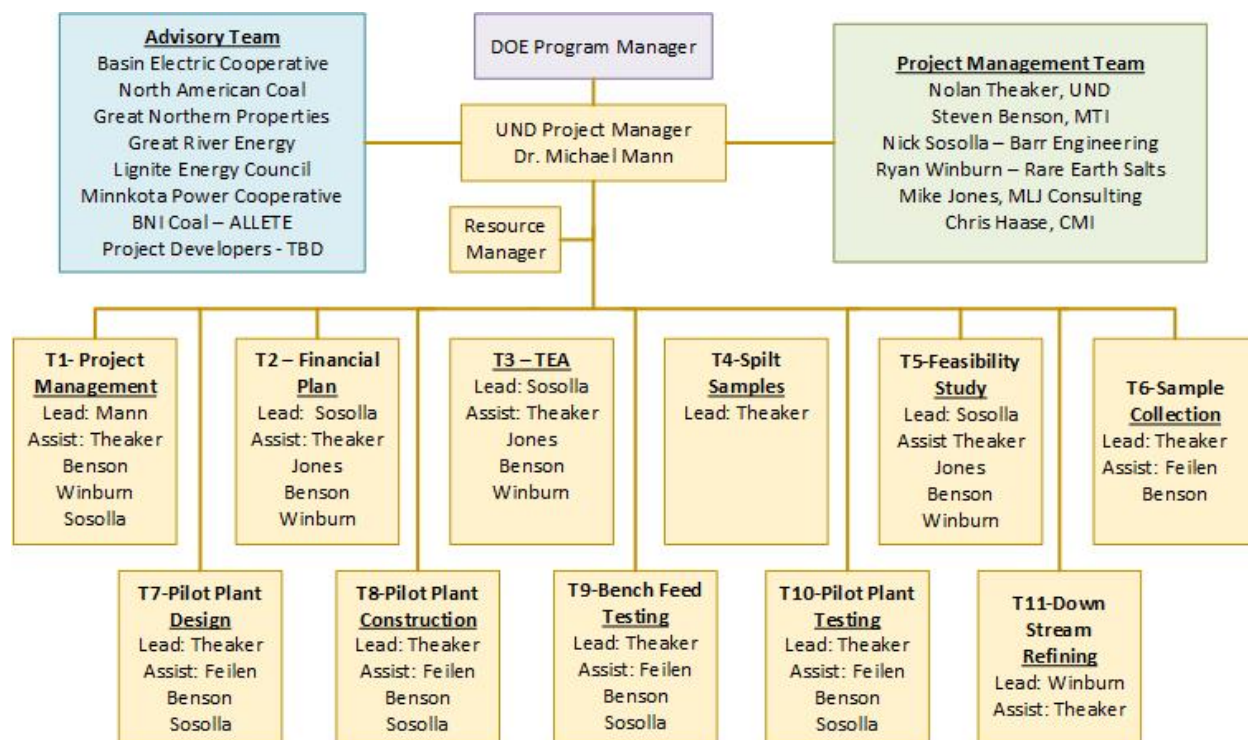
Advisory Team
Basin Electric Cooperative
North American Coal
Great Northern Properties
Great River Energy
Lignite Energy Council
Minnkota Power Cooperative
BNI Coal – ALLETE
Project Developers - TBD

DOE Program Manager

UND Project Manager
Dr. Michael Mann

Project Management Team
Nolan Theaker, UND
Steven Benson, MTI
Nick Sosolla – Barr Engineering
Ryan Winburn – Rare Earth Salts
Mike Jones, MLJ Consulting
Chris Haase, CMI

Resource Manager

T1- Project Management
Lead: Mann
Assist: Theaker
Benson
Winburn
Sosolla

T2 – Financial Plan
Lead: Sosolla
Assist: Theaker
Jones
Benson
Winburn

T3 – TEA
Lead: Sosolla
Assist: Theaker
Jones
Benson
Winburn

T4-Spilt Samples
Lead: Theaker

T5-Feasibility Study
Lead: Sosolla
Assist Theaker
Jones
Benson
Winburn

T6-Sample Collection
Lead: Theaker
Assist: Feilen
Benson

T7-Pilot Plant Design
Lead: Theaker
Assist: Feilen
Benson
Sosolla

T8-Pilot Plant Construction
Lead: Theaker
Assist: Feilen
Benson
Sosolla

T9-Bench Feed Testing
Lead: Theaker
Assist: Feilen
Benson
Sosolla

T10-Pilot Plant Testing
Lead: Theaker
Assist: Feilen
Benson
Sosolla

T11-Down Stream Refining
Lead: Winburn
Assist: Theaker